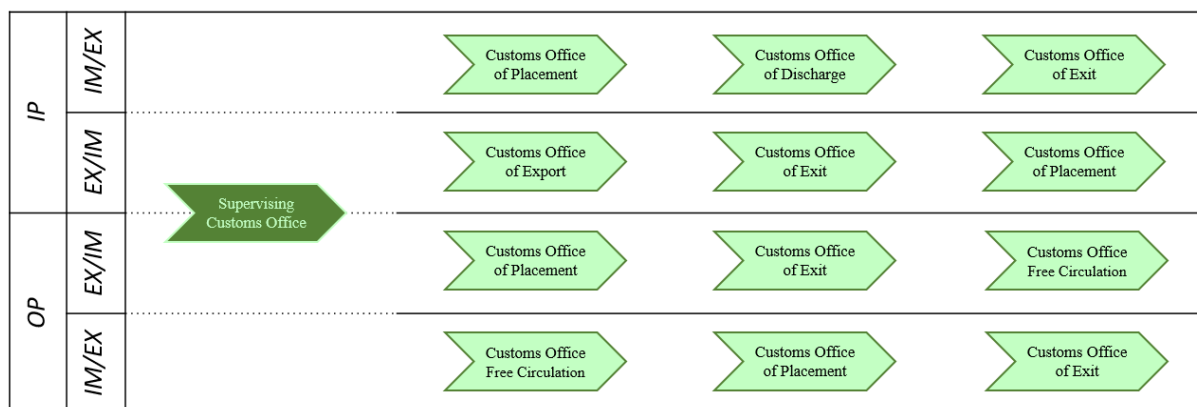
IP

IM/EX

Customs Office of Placement

Customs Office of Discharge

Customs Office of Exit

EX/IM

Customs Office of Export

Customs Office of Exit

Customs Office of Placement

Supervising Customs Office

OP

EX/IM

Customs Office of Placement

Customs Office of Exit

Customs Office Free Circulation

IM/EX

Customs Office Free Circulation

Customs Office of Placement

Customs Office of Exit